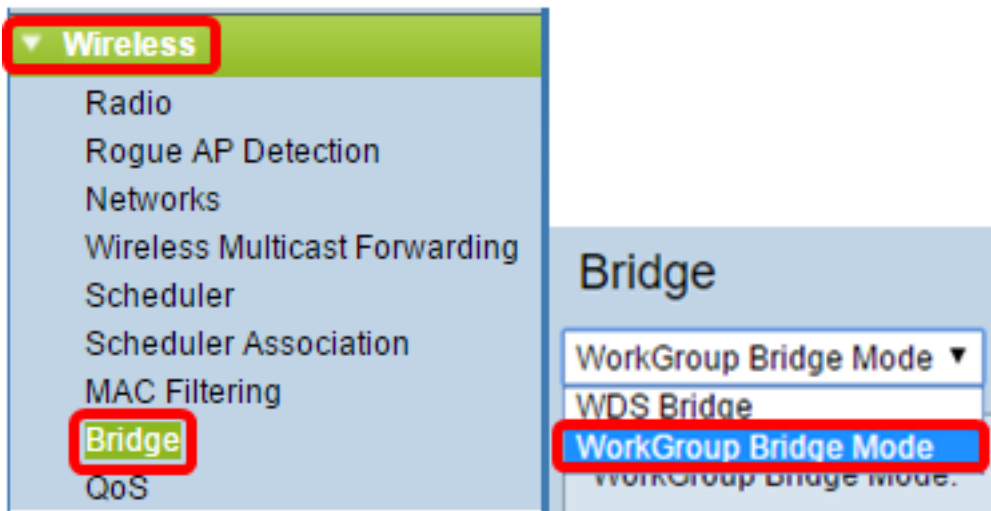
▼ Wireless
Radio
Rogue AP Detection
Networks
Wireless Multicast Forwarding
Scheduler
Scheduler Association
MAC Filtering
Bridge
QoS

Bridge

WorkGroup Bridge Mode ▼
WDS Bridge
WorkGroup Bridge Mode
WorkGroup Bridge Mode: